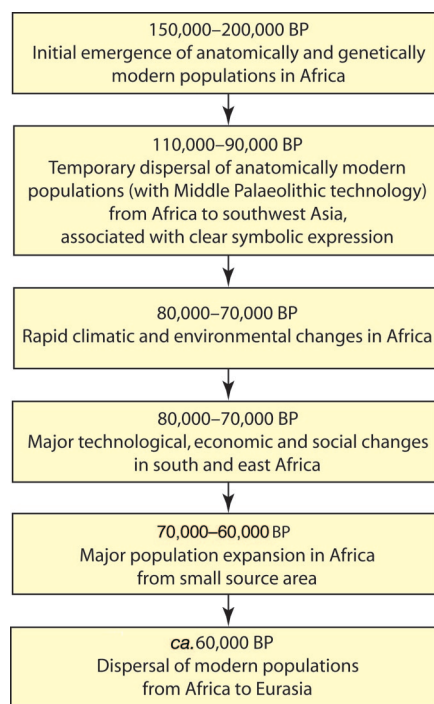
150,000–200,000 BP
Initial emergence of anatomically and genetically modern populations in Africa

110,000–90,000 BP
Temporary dispersal of anatomically modern populations (with Middle Palaeolithic technology) from Africa to southwest Asia, associated with clear symbolic expression

80,000–70,000 BP
Rapid climatic and environmental changes in Africa

80,000–70,000 BP
Major technological, economic and social changes in south and east Africa

70,000–60,000 BP
Major population expansion in Africa from small source area

ca. 60,000 BP
Dispersal of modern populations from Africa to Eurasia